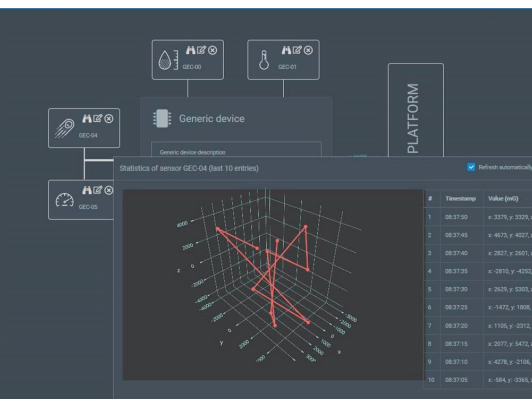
GEC-00

GEC-01

GEC-04

GEC-05

Generic device

Generic device description

PLATFORM

Statistics of sensor GEC-04 (last 10 entries)

Refresh automatically

| # | Timestamp | Value (mG) |
|---|---|---|
| 1 | 08:37:50 | x: 3379, y: 3329, |
| 2 | 08:37:45 | x: 4673, y: 4027, |
| 3 | 08:37:40 | x: 2827, y: 2601, |
| 4 | 08:37:35 | x: -2810, y: -4252, |
| 5 | 08:37:30 | x: 2629, y: 5303, |
| 6 | 08:37:25 | x: -1472, y: 1808, |
| 7 | 08:37:20 | x: 1105, y: -2312, |
| 8 | 08:37:15 | x: 2077, y: 5472, |
| 9 | 08:37:10 | x: 4278, y: -2106, |
| 10 | 08:37:05 | x: -584, y: -3365, |

4000
2000
0
-2000
z
y
x